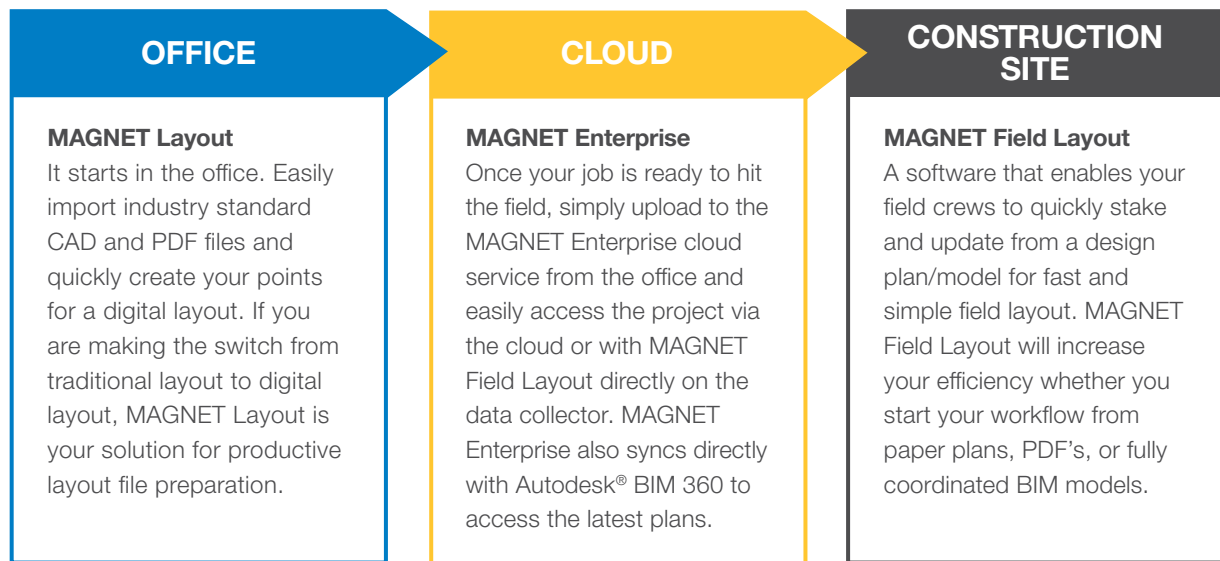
OFFICE

MAGNET Layout
It starts in the office. Easily import industry standard CAD and PDF files and quickly create your points for a digital layout. If you are making the switch from traditional layout to digital layout, MAGNET Layout is your solution for productive layout file preparation.

CLOUD

MAGNET Enterprise
Once your job is ready to hit the field, simply upload to the MAGNET Enterprise cloud service from the office and easily access the project via the cloud or with MAGNET Field Layout directly on the data collector. MAGNET Enterprise also syncs directly with Autodesk® BIM 360 to access the latest plans.

CONSTRUCTION SITE

MAGNET Field Layout
A software that enables your field crews to quickly stake and update from a design plan/model for fast and simple field layout. MAGNET Field Layout will increase your efficiency whether you start your workflow from paper plans, PDF's, or fully coordinated BIM models.